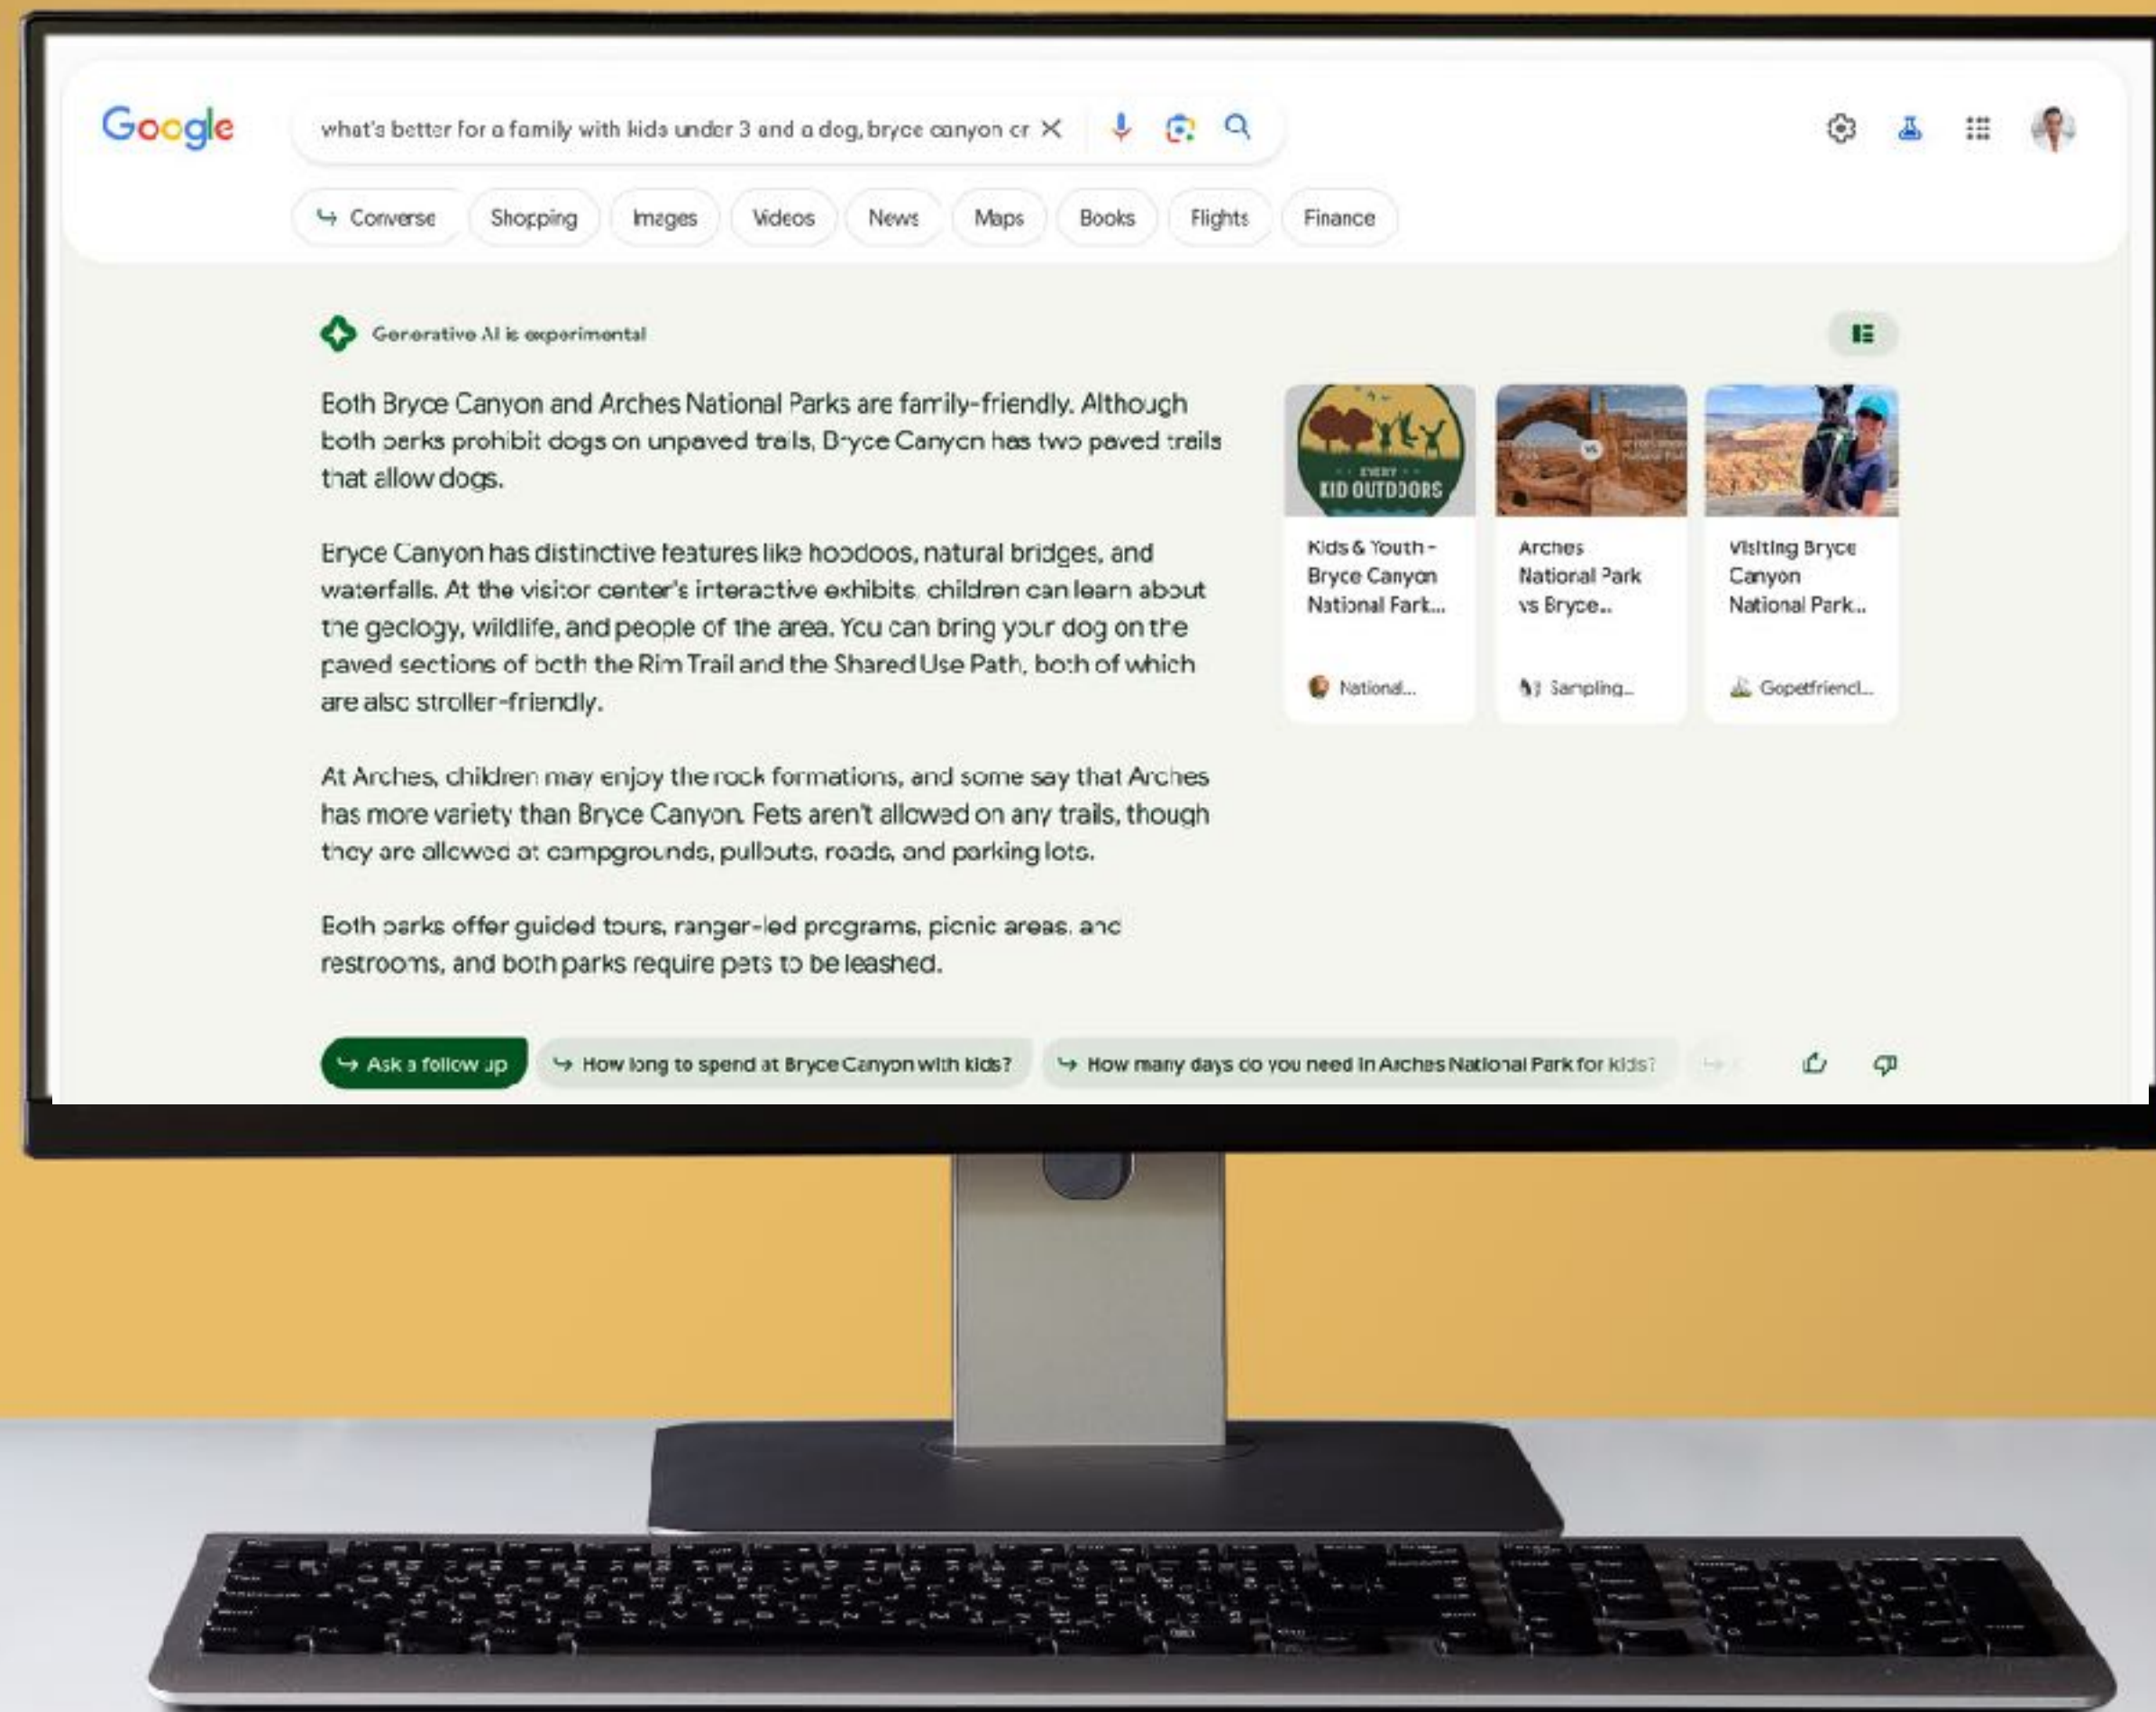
Google

what's better for a family with kids under 3 and a dog, bryce canyon or

Converse Shopping Images Videos News Maps Books Flights Finance

Generative AI is experimental

Both Bryce Canyon and Arches National Parks are family-friendly. Although both parks prohibit dogs on unpaved trails, Bryce Canyon has two paved trails that allow dogs.

Bryce Canyon has distinctive features like hoodoos, natural bridges, and waterfalls. At the visitor center's interactive exhibits, children can learn about the geology, wildlife, and people of the area. You can bring your dog on the paved sections of both the Rim Trail and the Shared Use Path, both of which are also stroller-friendly.

At Arches, children may enjoy the rock formations, and some say that Arches has more variety than Bryce Canyon. Pets aren't allowed on any trails, though they are allowed at campgrounds, pullouts, roads, and parking lots.

Both parks offer guided tours, ranger-led programs, picnic areas, and restrooms, and both parks require pets to be leashed.

EVERY KID OUTDOORS

Kids & Youth - Bryce Canyon National Park...

National...

Arches National Park vs Bryce...

Sampling...

Visiting Bryce Canyon National Park...

Gopetfriendl...

Ask a follow up

How long to spend at Bryce Canyon with kids?

How many days do you need in Arches National Park for kids?